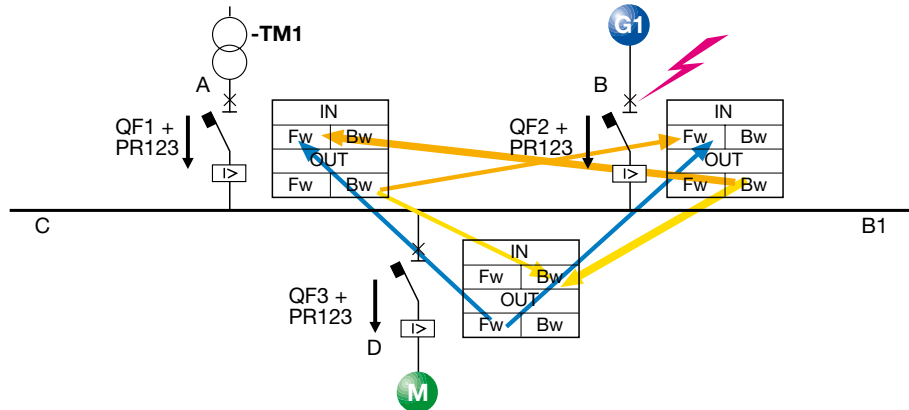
-TM1

G1

A

B

QF1 + PR123

QF2 + PR123

IN

| Fw | Bw |
|---|---|

OUT

| Fw | Bw |
|---|---|

IN

| Fw | Bw |
|---|---|

OUT

| Fw | Bw |
|---|---|

I>

I>

C

B1

IN

| Fw | Bw |
|---|---|

OUT

| Fw | Bw |
|---|---|

QF3 + PR123

I>

D

M